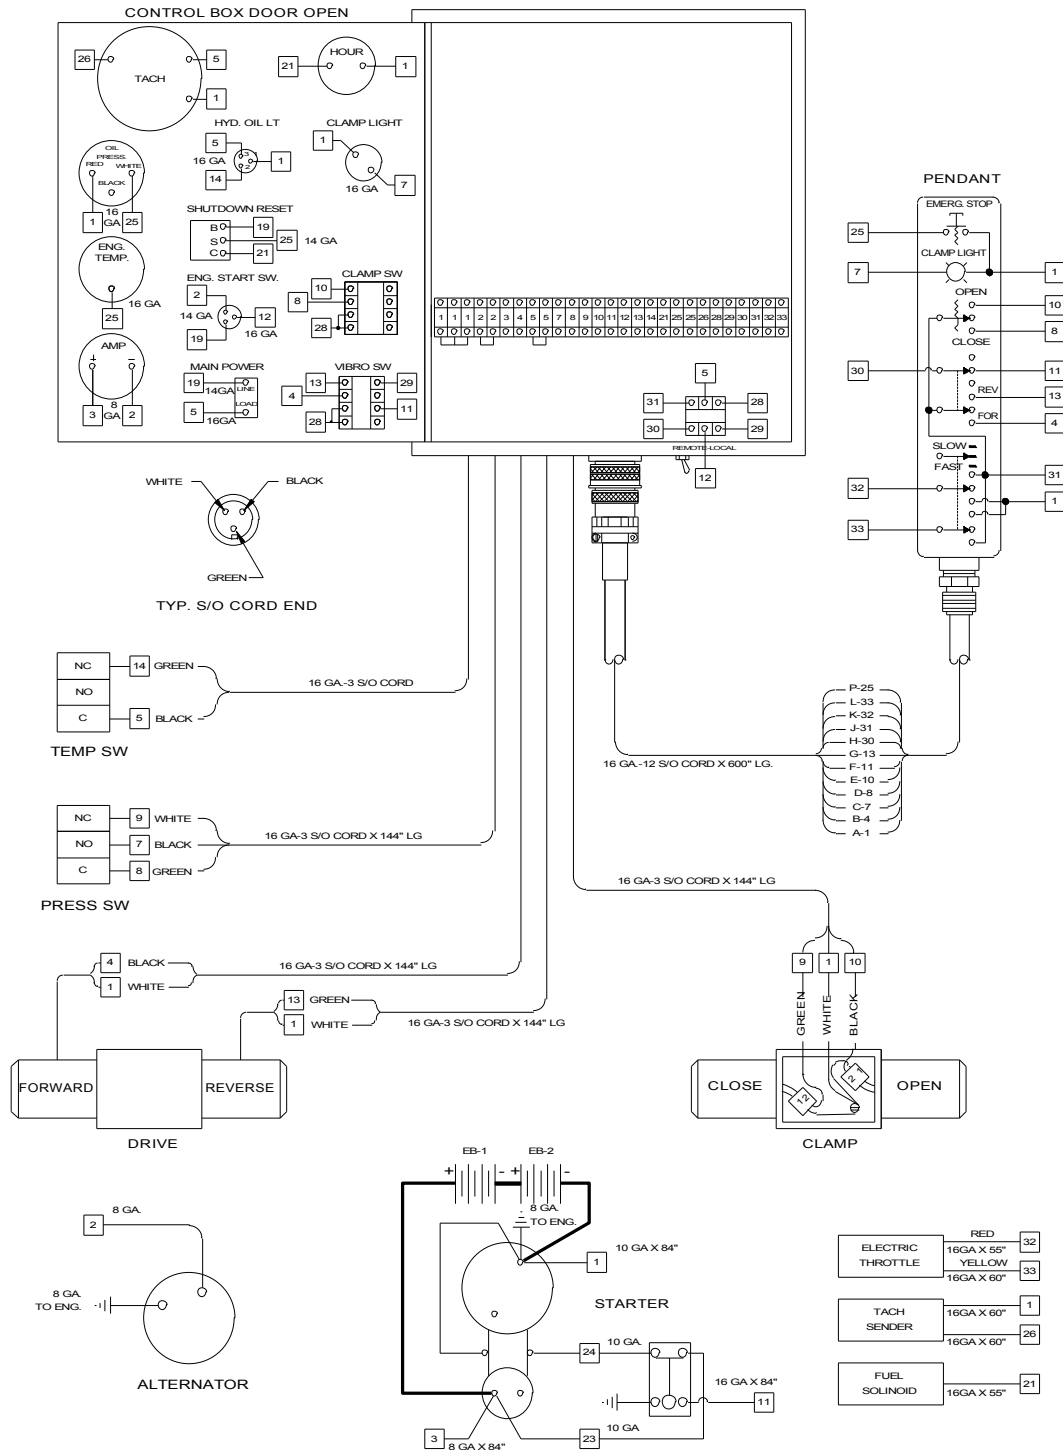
CONTROL BOX DOOR OPEN

26 TACH 5 1

21 HOUR 1

HYD. OIL LT
5
16 GA 1
14

CLAMP LIGHT
1
16 GA 7

OIL PRESS.
RED WHITE
BLACK
1 16 GA 25

SHUTDOWN RESET
B 19
S 25 14 GA
C 21

ENG. TEMP.
16 GA
25

ENG. START SW.
2
14 GA 12
16 GA
19

CLAMP SW
10
8
28

AMP
+ −
3 8 GA 2

MAIN POWER
19 14GA LINE
5 16GA LOAD

VIBRO SW
13 29
4
11
28

1 1 1 2 3 4 5 5 7 8 9 10 11 12 13 14 21 25 25 26 28 29 30 31 32 33

5
31 28
30 29
REMOTE-LOCAL
12

PENDANT
EMERG. STOP
25
CLAMP LIGHT
7 1
OPEN
10
8
CLOSE
30 11
REV
13
FOR
4
SLOW
FAST
31
32 1
33

WHITE BLACK
GREEN
TYP. S/O CORD END

| NC |
|---|
| NO |
| C |

14 GREEN
5 BLACK
16 GA.-3 S/O CORD
TEMP SW

P-25
L-33
K-32
J-31
H-30
G-13
F-11
E-10
D-8
C-7
B-4
A-1

16 GA.-12 S/O CORD X 600" LG.

| NC |
|---|
| NO |
| C |

9 WHITE
7 BLACK
8 GREEN
16 GA-3 S/O CORD X 144" LG
PRESS SW

16 GA-3 S/O CORD X 144" LG

4 BLACK
1 WHITE
16 GA-3 S/O CORD X 144" LG

13 GREEN
1 WHITE
16 GA-3 S/O CORD X 144" LG

9 1 10
GREEN WHITE BLACK

FORWARD REVERSE
DRIVE

CLOSE OPEN
CLAMP

EB-1 EB-2
+ - + -
8 GA. TO ENG.

2 8 GA.
8 GA. TO ENG.
ALTERNATOR

1 10 GA X 84"
STARTER
24 10 GA.
16 GA X 84"
11
23 10 GA
3 8 GA X 84"

ELECTRIC THROTTLE
RED 16GA X 55" 32
YELLOW 16GA X 60" 33

TACH SENDER
16GA X 60" 1
16GA X 60" 26

FUEL SOLINOID
16GA X 55" 21